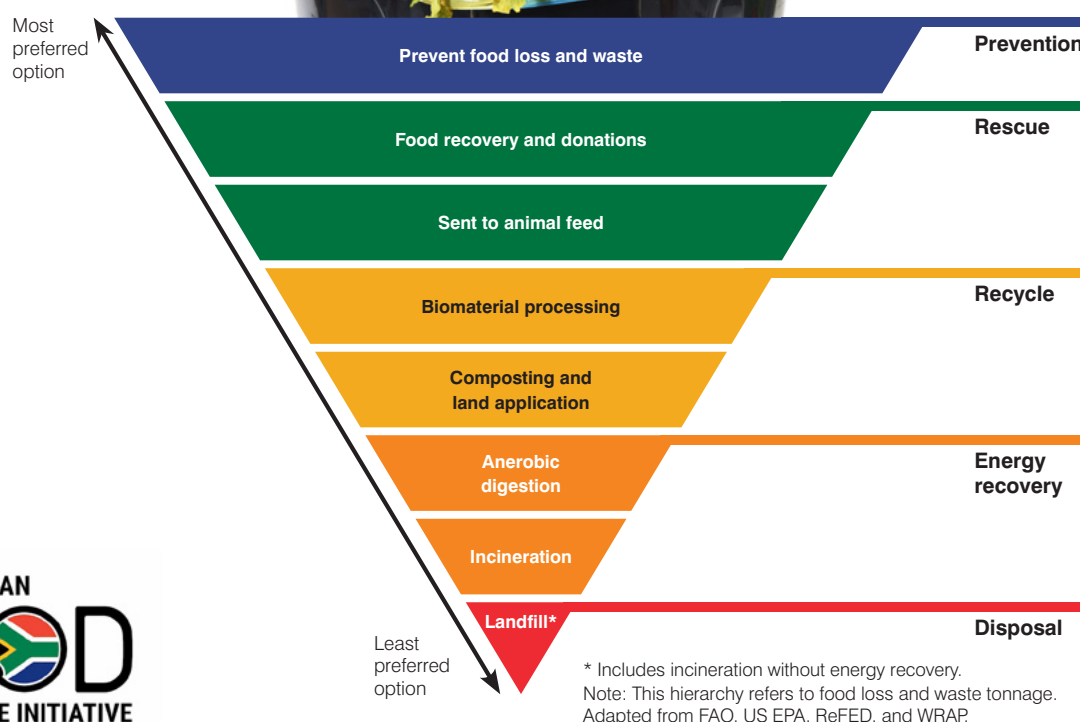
Most preferred option

Prevent food loss and waste

Prevention

Food recovery and donations

Rescue

Sent to animal feed

Biomaterial processing

Recycle

Composting and land application

Anerobic digestion

Energy recovery

Incineration

Landfill*

Disposal

Least preferred option

AN
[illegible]D
E INITIATIVE

* Includes incineration without energy recovery.
Note: This hierarchy refers to food loss and waste tonnage.
Adapted from FAO, US EPA, ReFED, and WRAP.